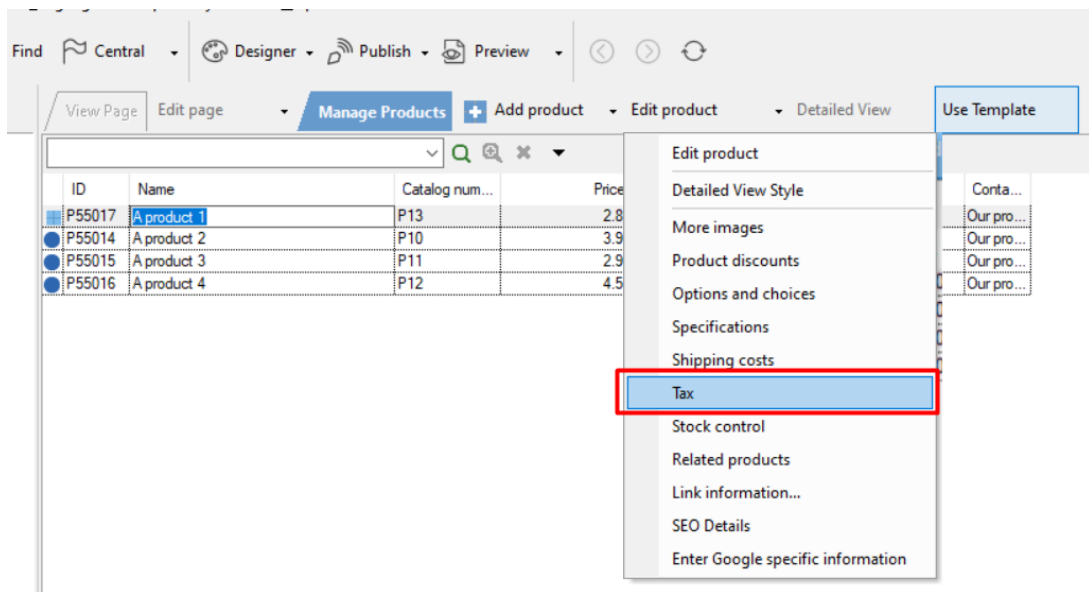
Find Central Designer Publish Preview

View Page Edit page Manage Products Add product Edit product Detailed View Use Template

| ID | Name | Catalog num... | Price | Conta... |
|---|---|---|---|---|
| P55017 | A product 1 | P13 | 2.8 | Our pro... |
| P55014 | A product 2 | P10 | 3.9 | Our pro... |
| P55015 | A product 3 | P11 | 2.9 | Our pro... |
| P55016 | A product 4 | P12 | 4.5 | Our pro... |

Edit product
Detailed View Style
More images
Product discounts
Options and choices
Specifications
Shipping costs
Tax
Stock control
Related products
Link information...
SEO Details
Enter Google specific information